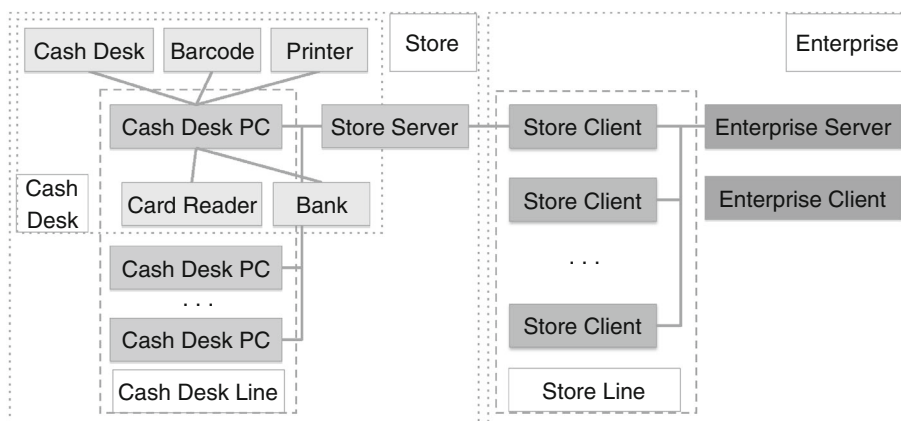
Cash Desk
Barcode
Printer
Store
Enterprise
Cash Desk PC
Store Server
Store Client
Enterprise Server
Cash Desk
Card Reader
Bank
Store Client
Enterprise Client
Cash Desk PC
. . .
. . .
Cash Desk PC
Store Client
Cash Desk Line
Store Line